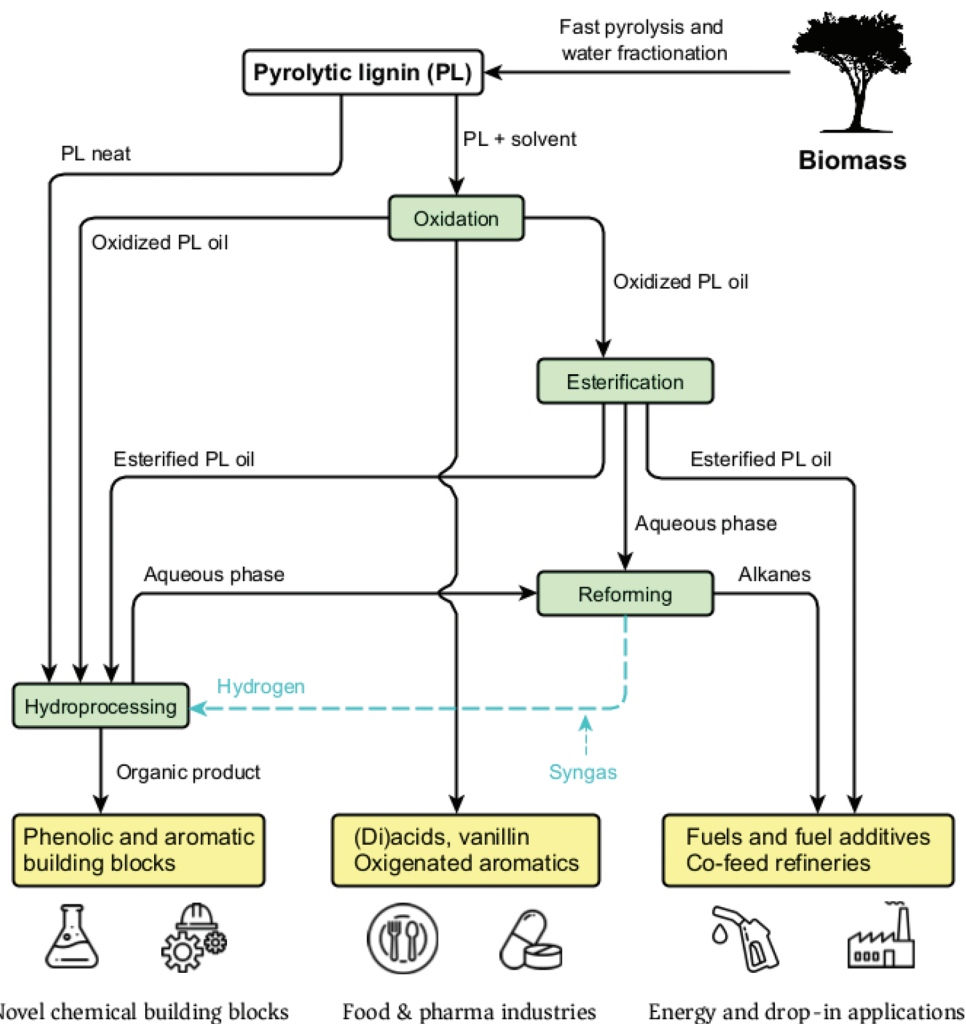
Fast pyrolysis and water fractionation

Pyrolytic lignin (PL)

Biomass

PL neat

PL + solvent

Oxidation

Oxidized PL oil

Oxidized PL oil

Esterification

Esterified PL oil

Esterified PL oil

Aqueous phase

Aqueous phase

Reforming

Alkanes

Hydrogen

Hydroprocessing

Syngas

Organic product

Phenolic and aromatic building blocks

(Di)acids, vanillin Oxigenated aromatics

Fuels and fuel additives Co-feed refineries

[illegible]ovel chemical building blocks

Food & pharma industries

Energy and drop-in applications